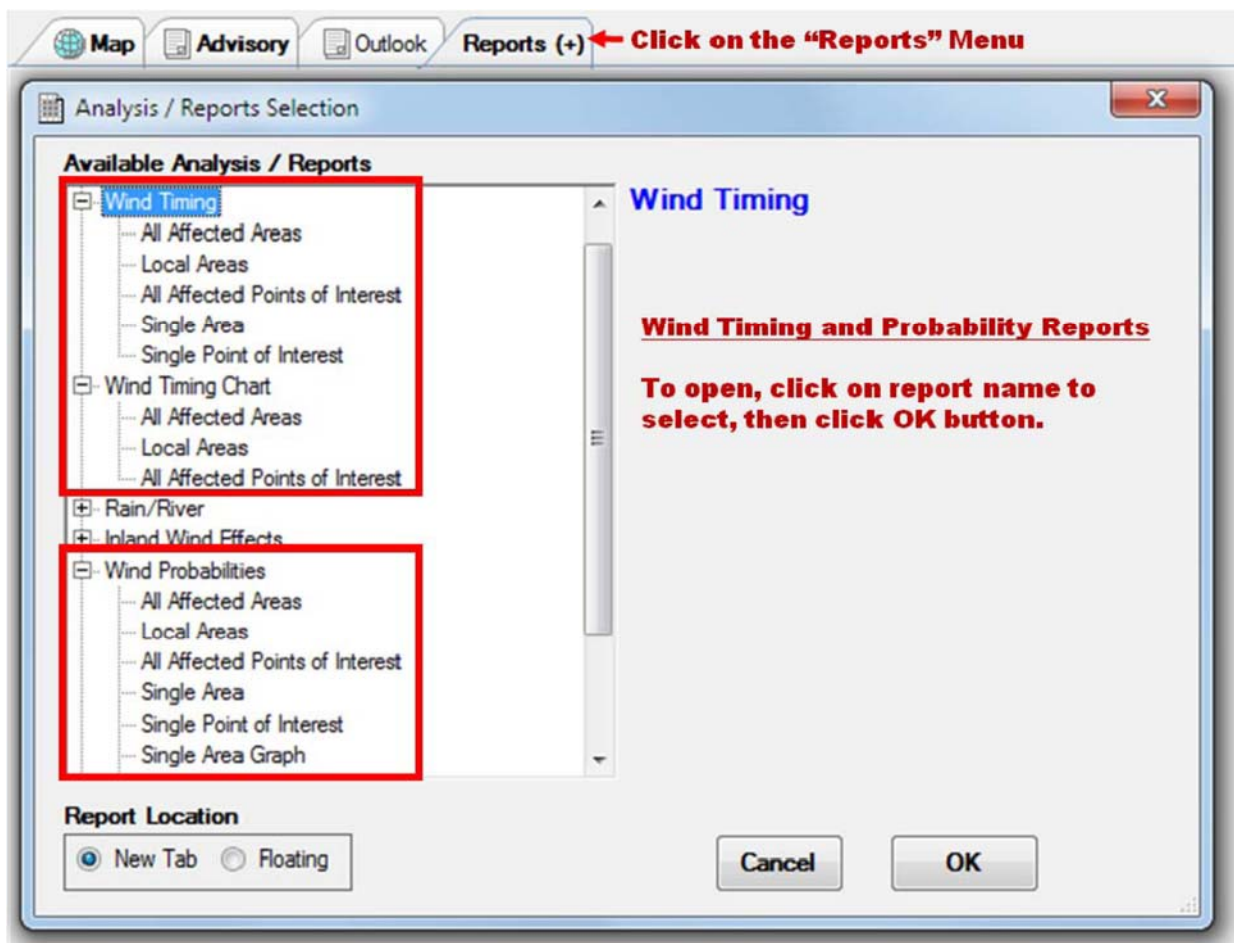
Map Advisory Outlook Reports (+) Click on the "Reports" Menu

Analysis / Reports Selection

Available Analysis / Reports

Wind Timing
All Affected Areas
Local Areas
All Affected Points of Interest
Single Area
Single Point of Interest
Wind Timing Chart
All Affected Areas
Local Areas
All Affected Points of Interest
Rain/River
Inland Wind Effects
Wind Probabilities
All Affected Areas
Local Areas
All Affected Points of Interest
Single Area
Single Point of Interest
Single Area Graph

Wind Timing

Wind Timing and Probability Reports

To open, click on report name to select, then click OK button.

Report Location
New Tab Floating

Cancel OK